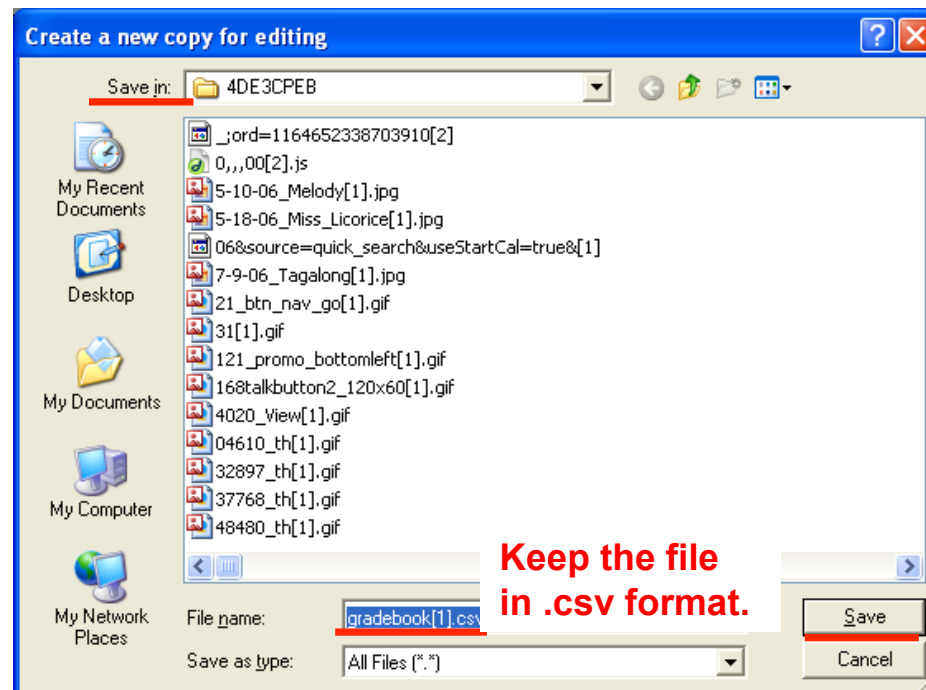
Create a new copy for editing

Save in: 4DE3CPEB

My Recent Documents
Desktop
My Documents
My Computer
My Network Places

_;ord=1164652338703910[2]
0,,,00[2].js
5-10-06_Melody[1].jpg
5-18-06_Miss_Licorice[1].jpg
06&source=quick_search&useStartCal=true&[1]
7-9-06_Tagalong[1].jpg
21_btn_nav_go[1].gif
31[1].gif
121_promo_bottomleft[1].gif
168talkbutton2_120x60[1].gif
4020_View[1].gif
04610_th[1].gif
32897_th[1].gif
37768_th[1].gif
48480_th[1].gif

Keep the file in .csv format.

File name: gradebook[1].csv
Save as type: All Files (*.*)

Save
Cancel